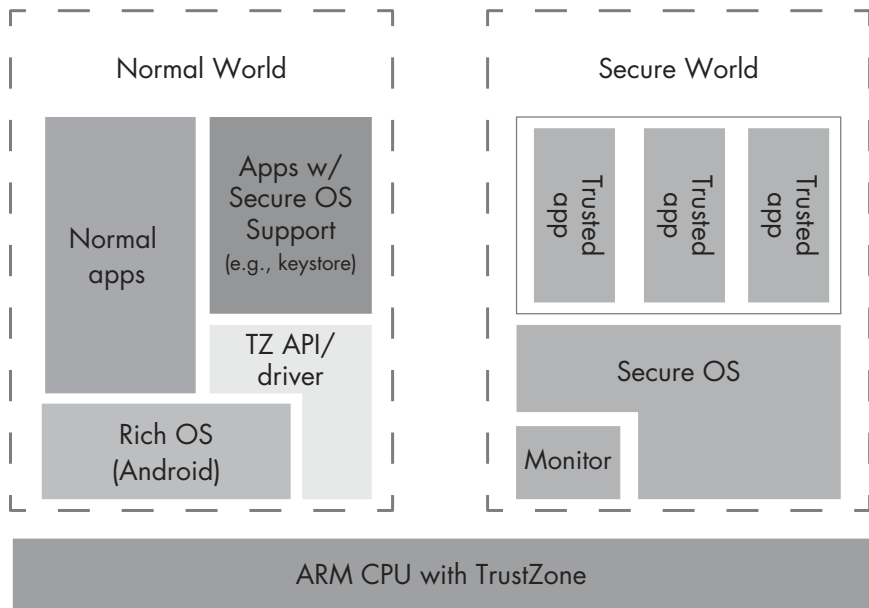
Normal World

Normal apps

Apps w/ Secure OS Support (e.g., keystore)

TZ API/ driver

Rich OS (Android)

Secure World

Trusted app

Trusted app

Trusted app

Secure OS

Monitor

ARM CPU with TrustZone